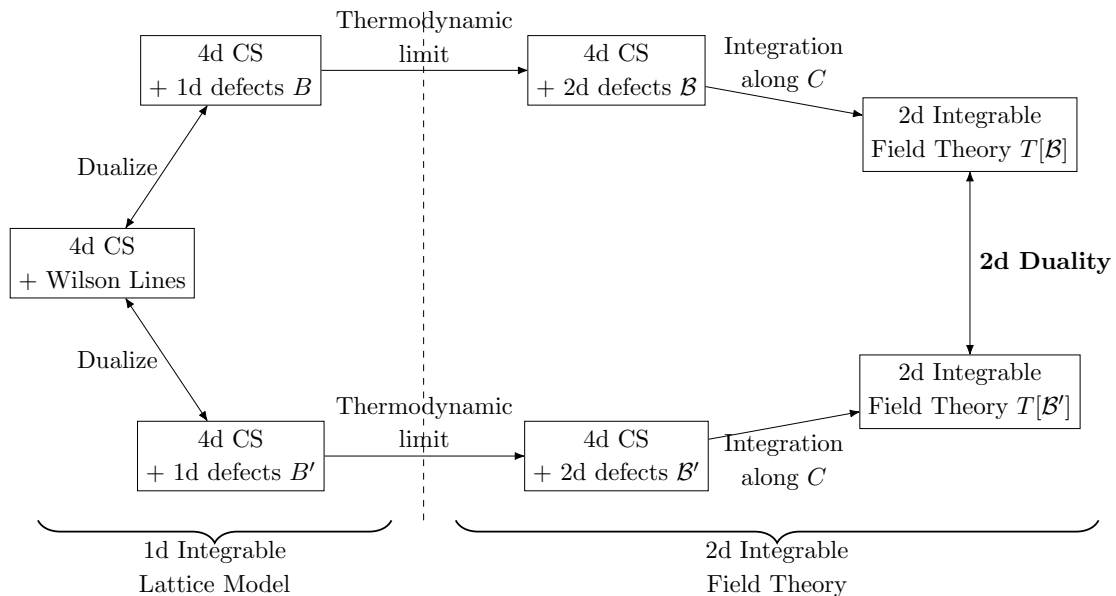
4d CS
+ 1d defects $B$

Thermodynamic limit

4d CS
+ 2d defects $\mathcal{B}$

Integration along $C$

2d Integrable
Field Theory $T[\mathcal{B}]$

Dualize

4d CS
+ Wilson Lines

2d Duality

Dualize

2d Integrable
Field Theory $T[\mathcal{B}']$

4d CS
+ 1d defects $B'$

Thermodynamic limit

4d CS
+ 2d defects $\mathcal{B}'$

Integration along $C$

1d Integrable
Lattice Model

2d Integrable
Field Theory